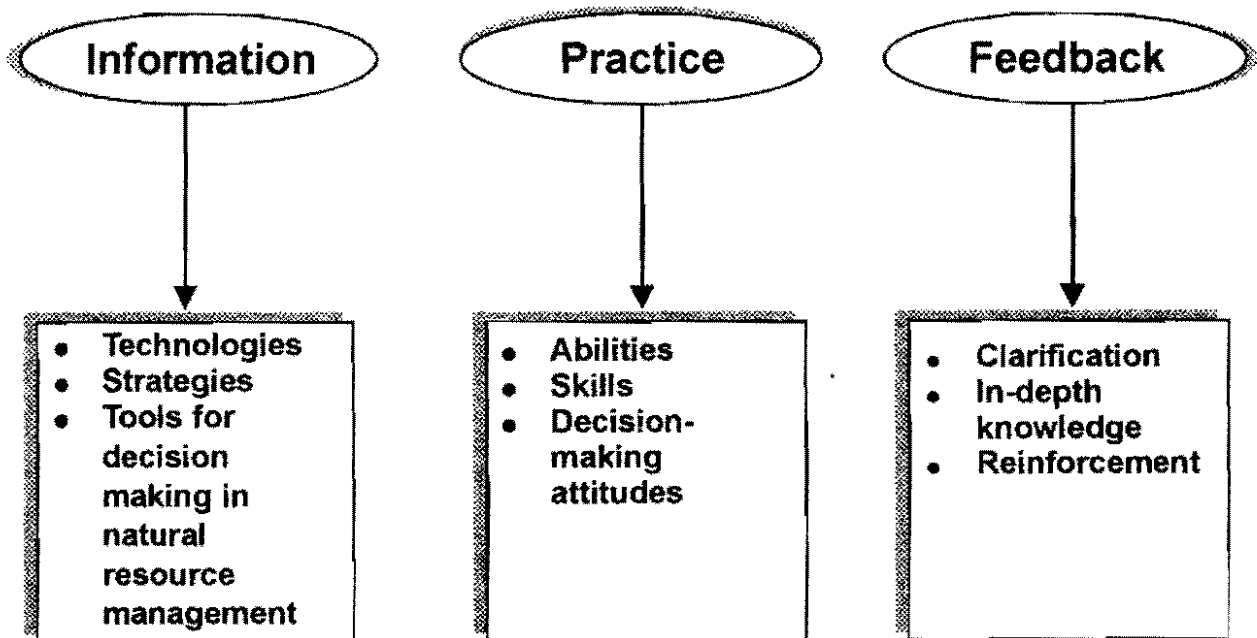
Information

Practice

Feedback

- Technologies
- Strategies
- Tools for decision making in natural resource management

- Abilities
- Skills
- Decision-making attitudes

- Clarification
- In-depth knowledge
- Reinforcement